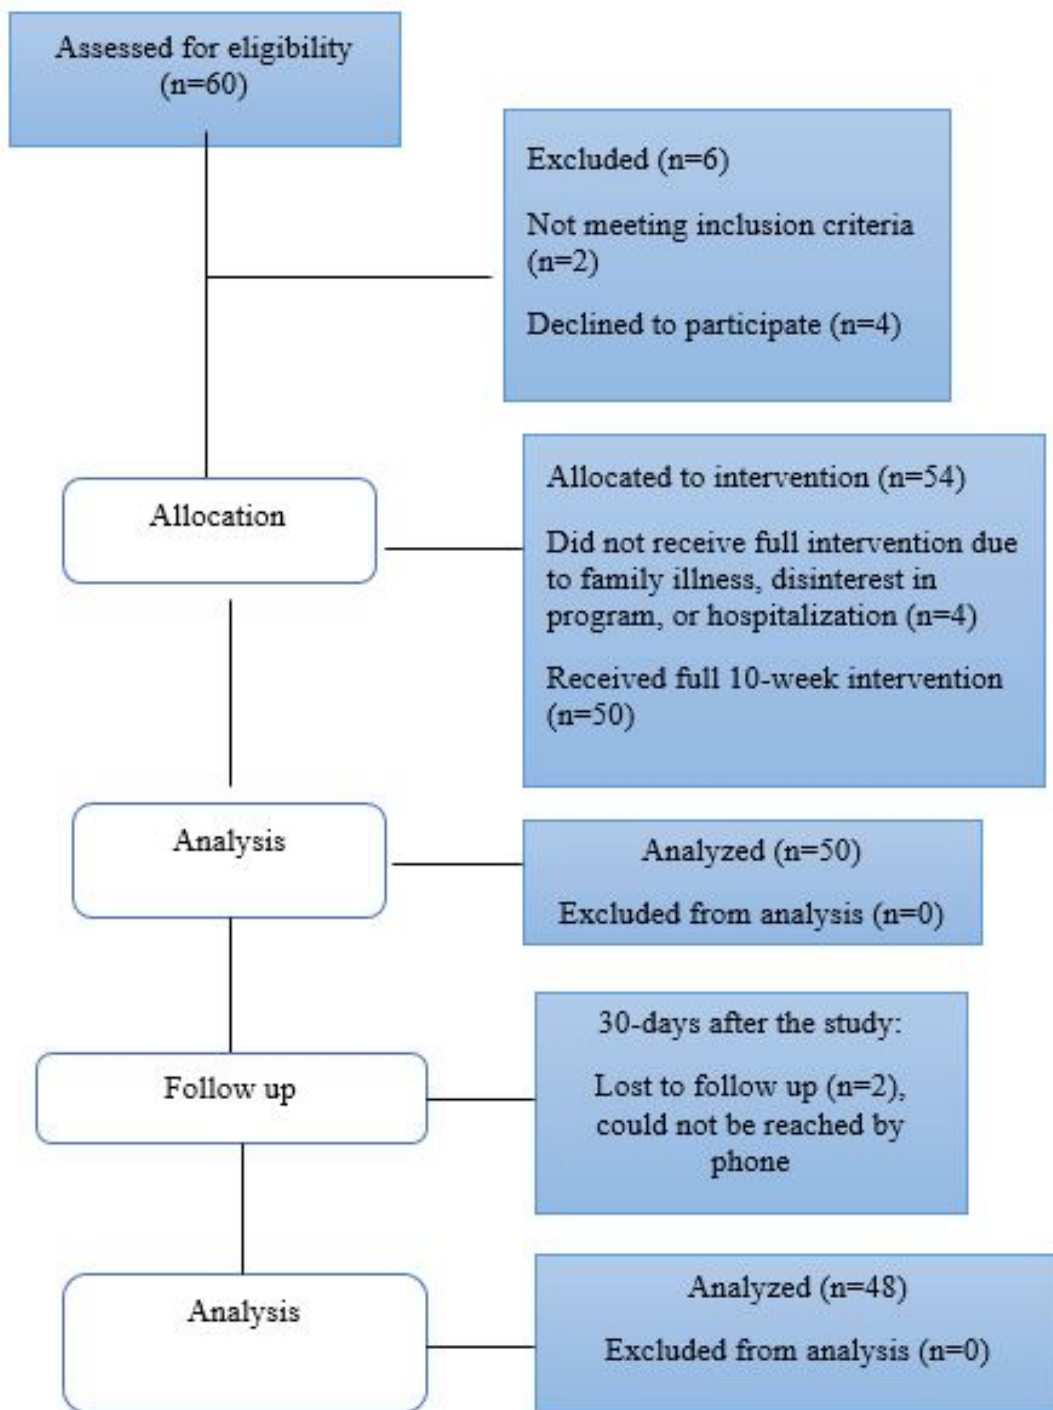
Assessed for eligibility (n=60)

Excluded (n=6)

Not meeting inclusion criteria (n=2)

Declined to participate (n=4)

Allocation

Allocated to intervention (n=54)

Did not receive full intervention due to family illness, disinterest in program, or hospitalization (n=4)

Received full 10-week intervention (n=50)

Analysis

Analyzed (n=50)

Excluded from analysis (n=0)

Follow up

30-days after the study:

Lost to follow up (n=2), could not be reached by phone

Analysis

Analyzed (n=48)

Excluded from analysis (n=0)